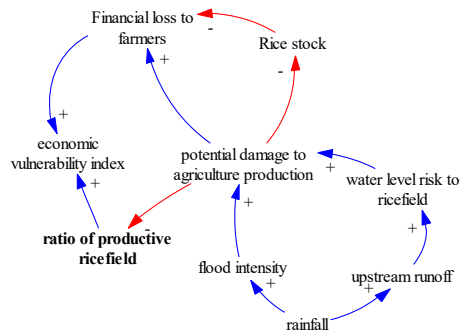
Financial loss to farmers

-

Rice stock

+

-

+

economic vulnerability index

+

potential damage to agriculture production

+

water level risk to ricefield

-

**ratio of productive ricefield**

+

+

flood intensity

+

upstream runoff

+

rainfall